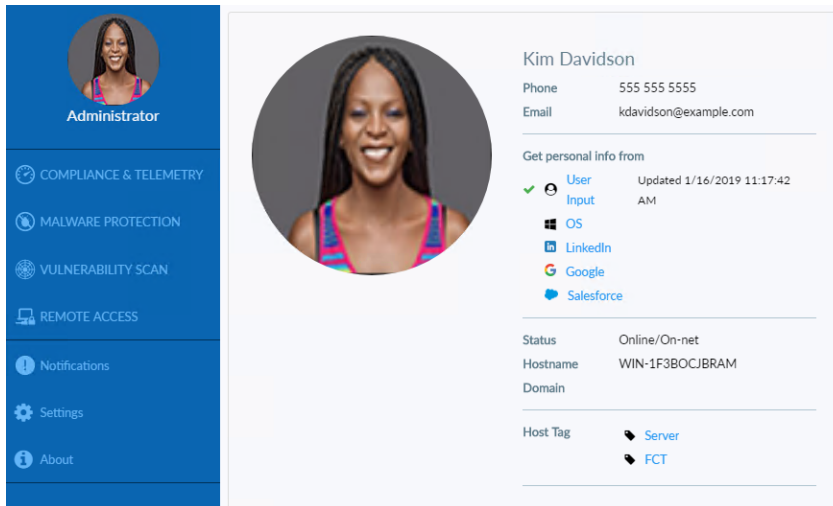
Administrator

COMPLIANCE & TELEMETRY

MALWARE PROTECTION

VULNERABILITY SCAN

REMOTE ACCESS

Notifications

Settings

About

Kim Davidson

Phone 555 555 5555

Email kdavidson@example.com

Get personal info from

User Input Updated 1/16/2019 11:17:42 AM

OS

LinkedIn

Google

Salesforce

Status Online/On-net

Hostname WIN-1F3BOCJBRAM

Domain

Host Tag Server

FCT